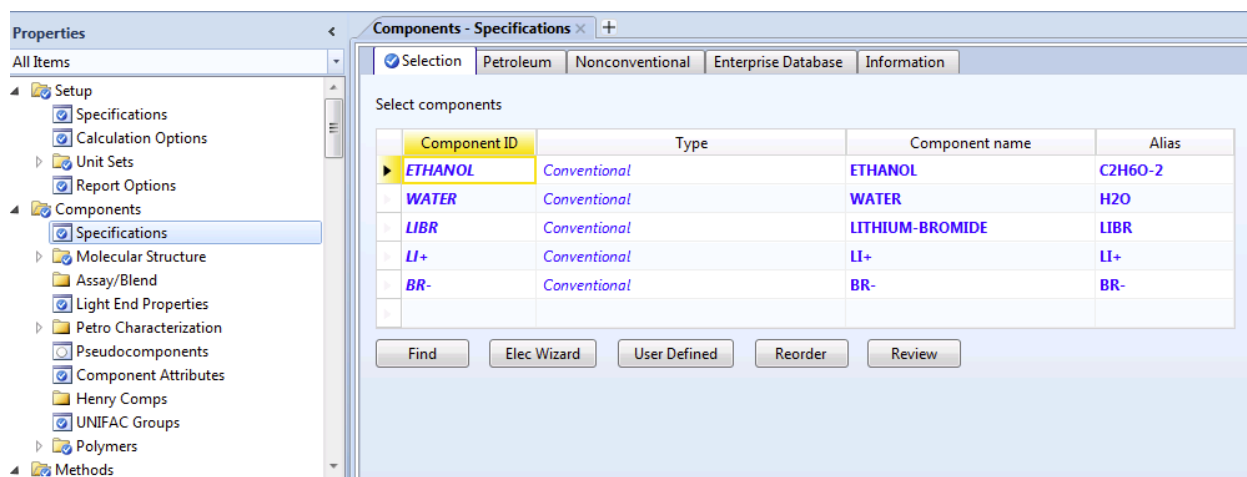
Properties
All Items
Setup
Specifications
Calculation Options
Unit Sets
Report Options
Components
Specifications
Molecular Structure
Assay/Blend
Light End Properties
Petro Characterization
Pseudocomponents
Component Attributes
Henry Comps
UNIFAC Groups
Polymers
Methods

Components - Specifications × +

Selection | Petroleum | Nonconventional | Enterprise Database | Information

Select components

| Component ID | Type | Component name | Alias |
|---|---|---|---|
| ETHANOL | Conventional | ETHANOL | C2H6O-2 |
| WATER | Conventional | WATER | H2O |
| LIBR | Conventional | LITHIUM-BROMIDE | LIBR |
| LI+ | Conventional | LI+ | LI+ |
| BR- | Conventional | BR- | BR- |
| | | | |

Find | Elec Wizard | User Defined | Reorder | Review